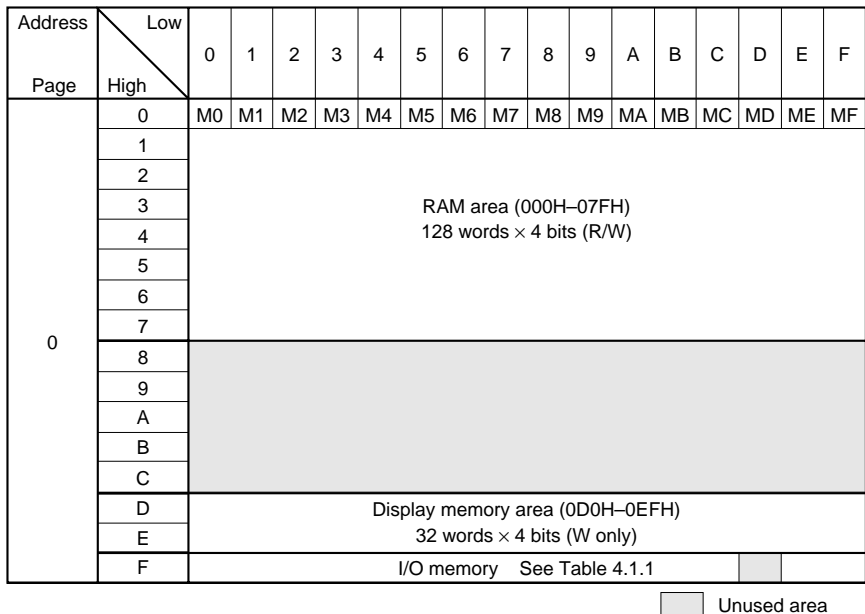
| Address / Page | Low / High | 0 | 1 | 2 | 3 | 4 | 5 | 6 | 7 | 8 | 9 | A | B | C | D | E | F |
|---|---|---|---|---|---|---|---|---|---|---|---|---|---|---|---|---|---|
| 0 | 0 | M0 | M1 | M2 | M3 | M4 | M5 | M6 | M7 | M8 | M9 | MA | MB | MC | MD | ME | MF |
| | 1 | RAM area (000H–07FH) 128 words $\times$ 4 bits (R/W) | | | | | | | | | | | | | | | |
| | 2 | | | | | | | | | | | | | | | | |
| | 3 | | | | | | | | | | | | | | | | |
| | 4 | | | | | | | | | | | | | | | | |
| | 5 | | | | | | | | | | | | | | | | |
| | 6 | | | | | | | | | | | | | | | | |
| | 7 | | | | | | | | | | | | | | | | |
| | 8 | | | | | | | | | | | | | | | | |
| | 9 | | | | | | | | | | | | | | | | |
| | A | | | | | | | | | | | | | | | | |
| | B | | | | | | | | | | | | | | | | |
| | C | | | | | | | | | | | | | | | | |
| | D | Display memory area (0D0H–0EFH) 32 words $\times$ 4 bits (W only) | | | | | | | | | | | | | | | |
| | E | | | | | | | | | | | | | | | | |
| | F | I/O memory See Table 4.1.1 | | | | | | | | | | | | | | | |

Unused area